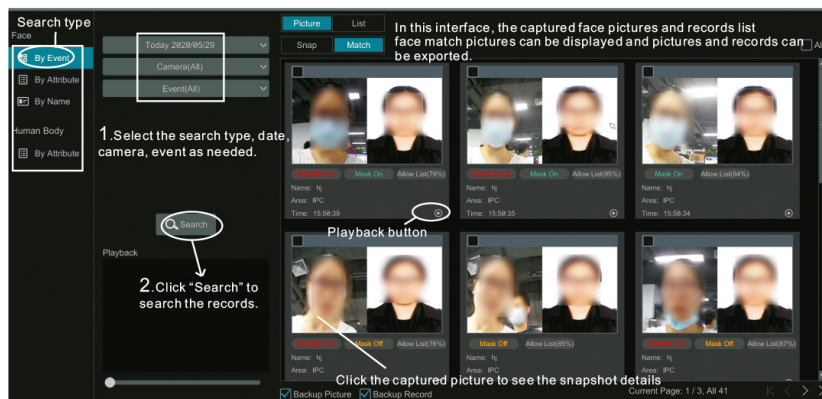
Search type

Face

By Event

By Attribute

By Name

Human Body

By Attribute

Today 2020/05/29

Camera(All)

Event(All)

1.Select the search type, date, camera, event as needed.

Search

Playback

2.Click "Search" to search the records.

Picture

List

Snap

Match

In this interface, the captured face pictures and records list face match pictures can be displayed and pictures and records can be exported.

All

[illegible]

Mask On

Allow List(95%)

Name: hj

Area: IPC

Time: 15:58:39

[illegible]

Mask On

Allow List(95%)

Time: 15:58:35

Mask On

Allow List(84%)

Time: 15:58:34

Playback button

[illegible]

Mask Off

Allow List(76%)

Name: hj

Area: IPC

Mask Off

Allow List(85%)

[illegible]

Mask Off

Allow List(87%)

Click the captured picture to see the snapshot details

Backup Picture

Backup Record

Current Page: 1 / 3, All 41